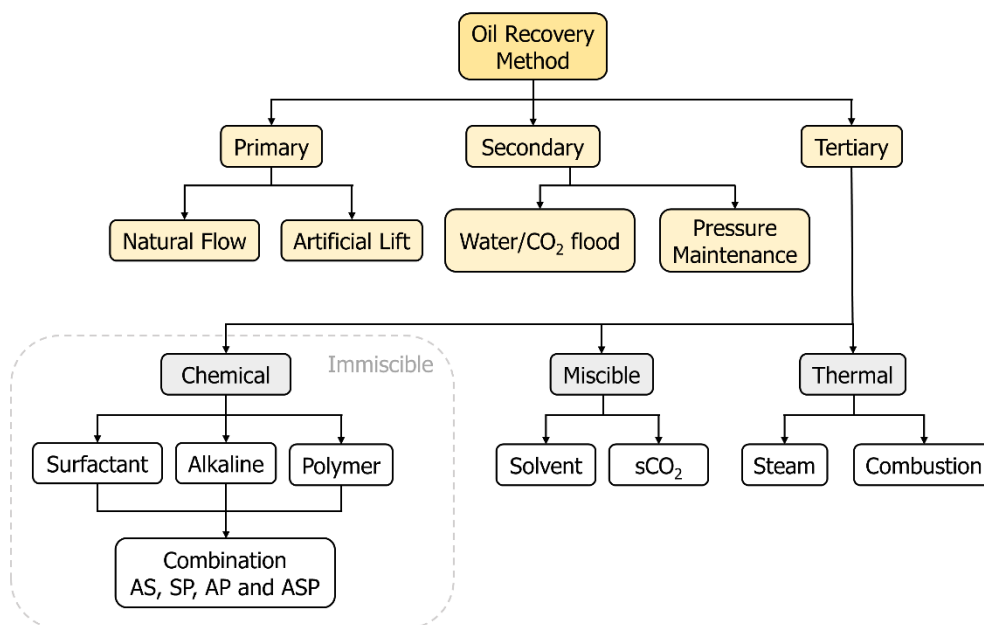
Oil Recovery Method

Primary

Secondary

Tertiary

Natural Flow

Artificial Lift

Water/$CO_2$ flood

Pressure Maintenance

Immiscible

Chemical

Miscible

Thermal

Surfactant

Alkaline

Polymer

Solvent

$sCO_2$

Steam

Combustion

Combination AS, SP, AP and ASP